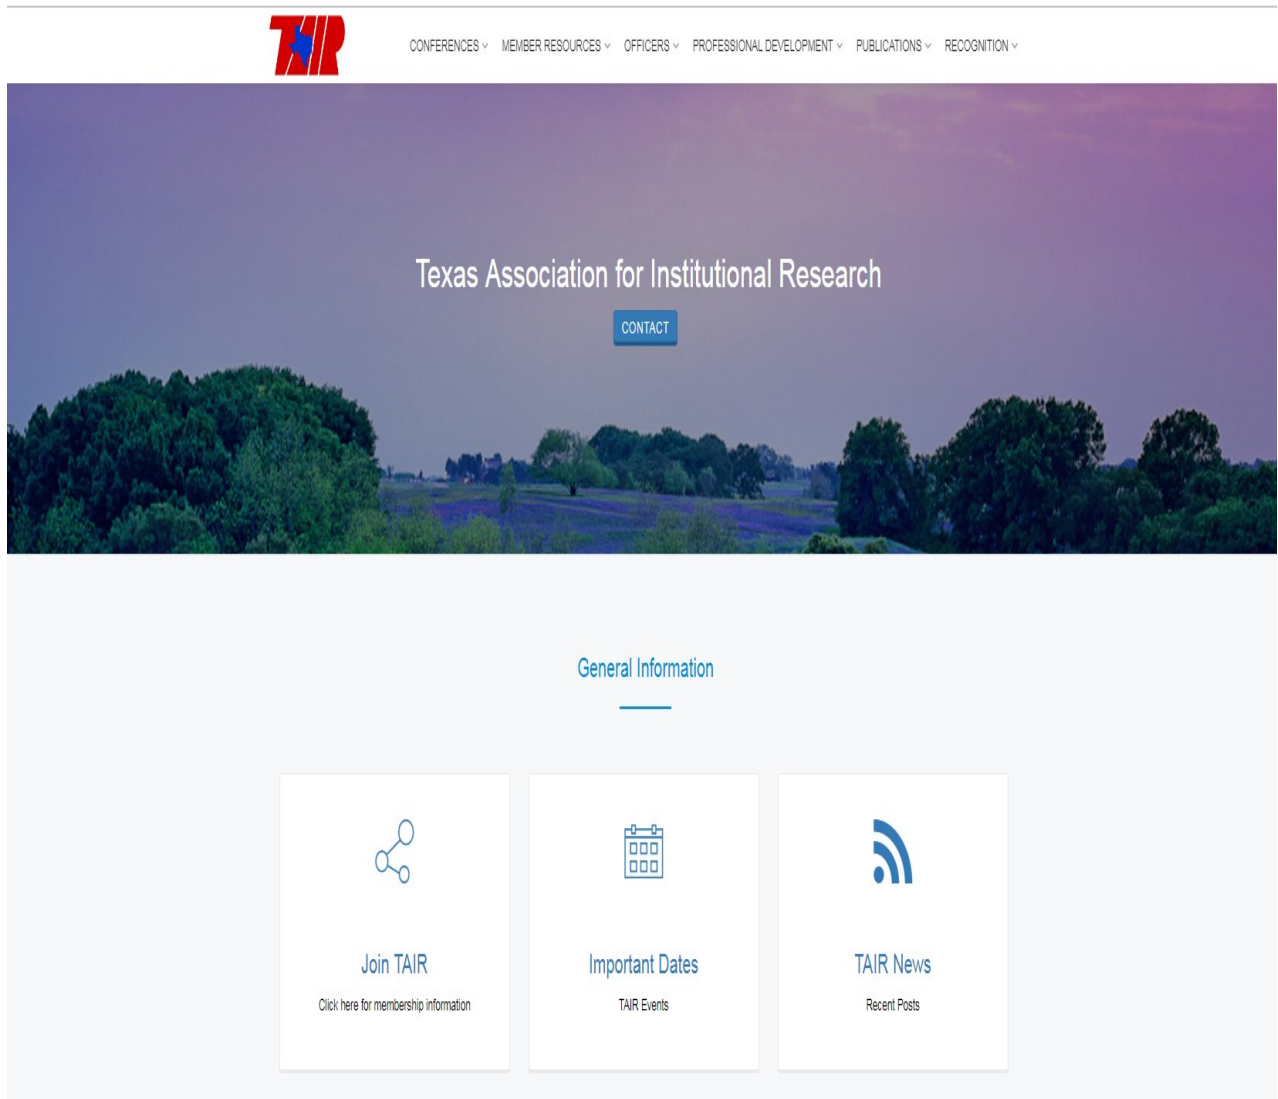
TAIR

CONFERENCES MEMBER RESOURCES OFFICERS PROFESSIONAL DEVELOPMENT PUBLICATIONS RECOGNITION

Texas Association for Institutional Research

CONTACT

General Information

Join TAIR

Click here for membership information

Important Dates

TAIR Events

TAIR News

Recent Posts